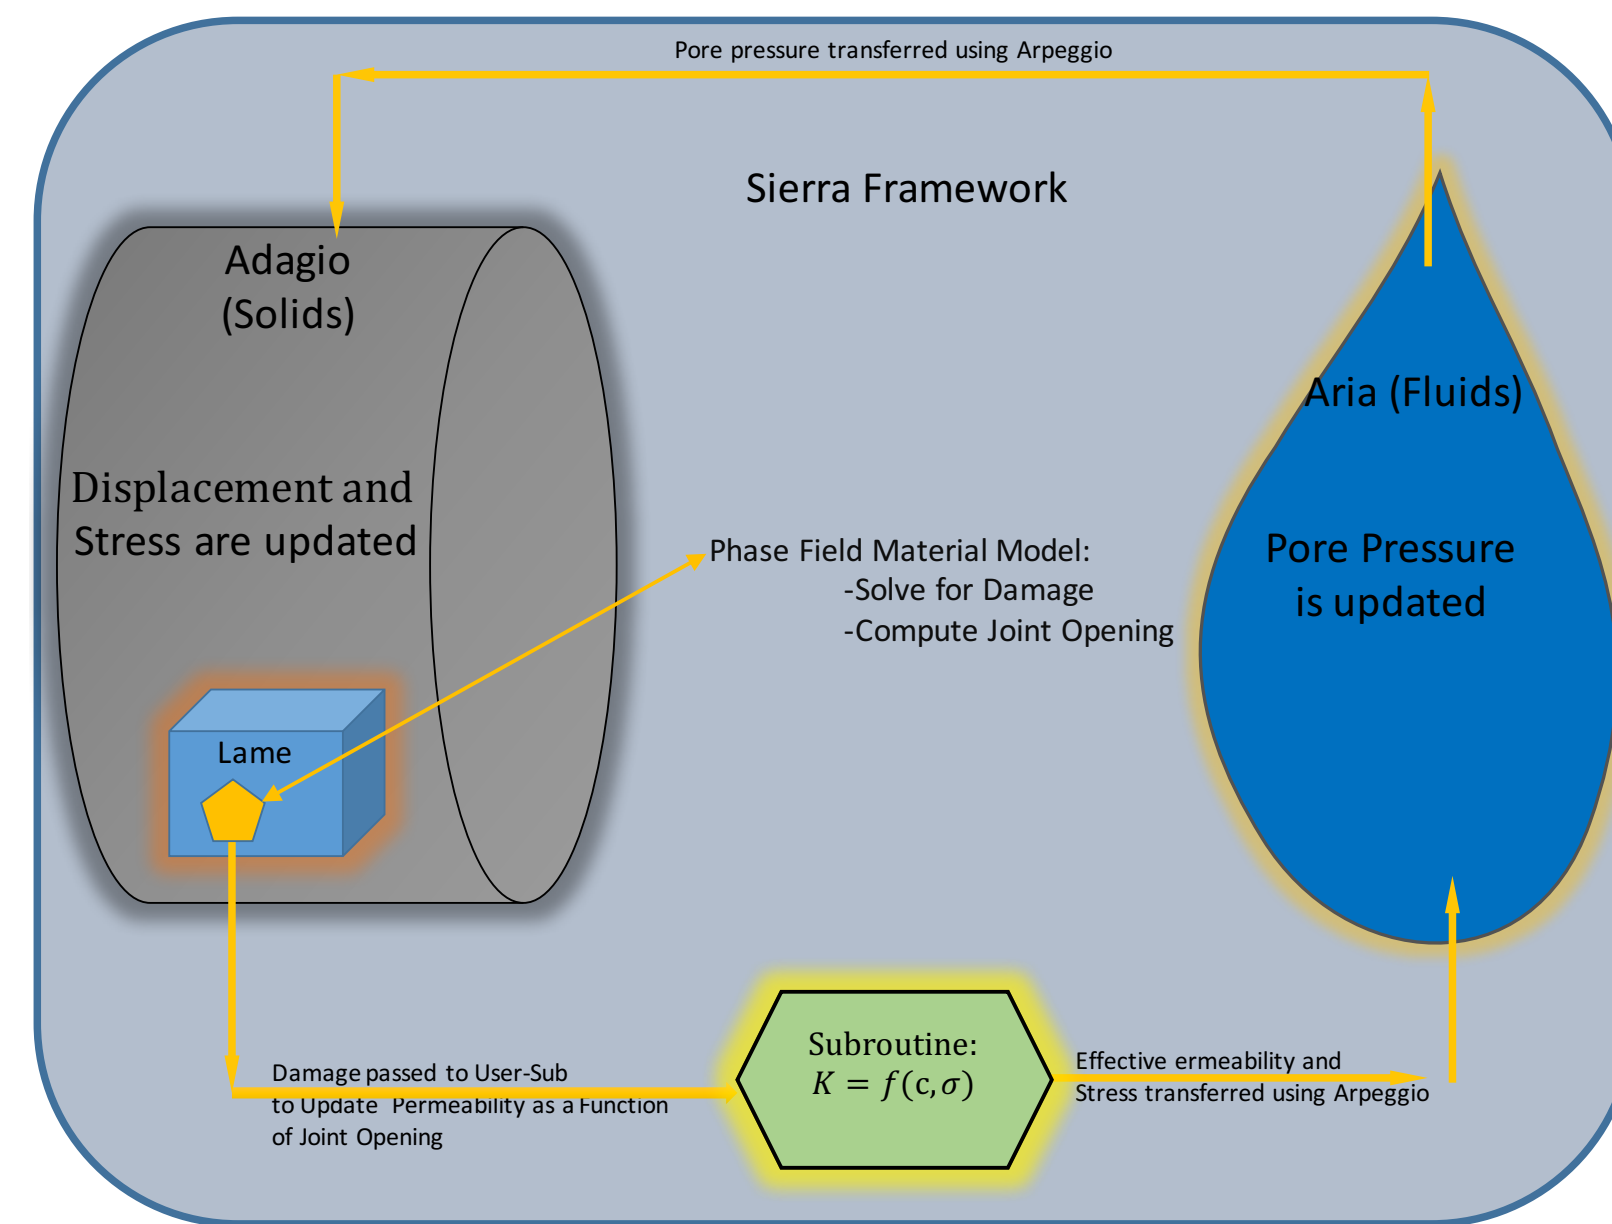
Pore pressure transferred using Arpeggio

Sierra Framework

Adagio
(Solids)

Displacement and
Stress are updated

Lame

Phase Field Material Model:
-Solve for Damage
-Compute Joint Opening

Aria (Fluids)

Pore Pressure
is updated

Damage passed to User-Sub
to Update Permeability as a Function
of Joint Opening

Subroutine:
$K = f(\mathrm{c}, \sigma)$

Effective ermeability and
Stress transferred using Arpeggio